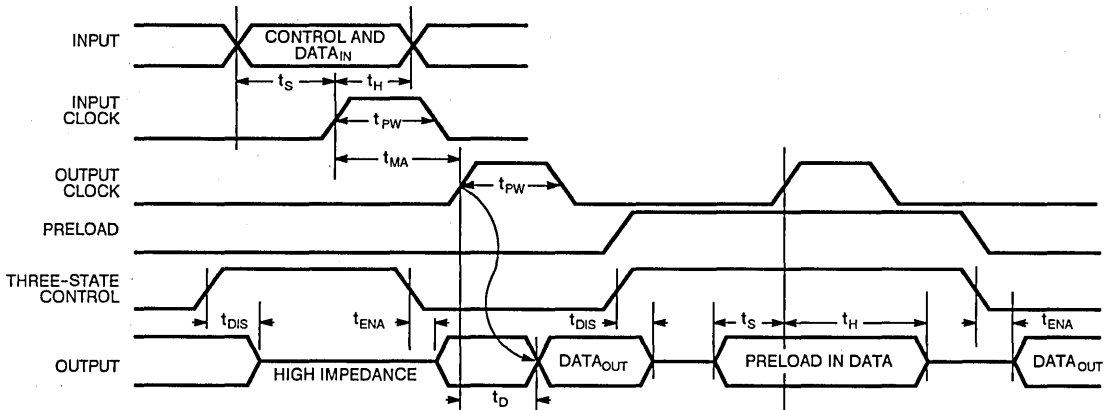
INPUT
CONTROL AND DATA$_{IN}$
$t_S$
$t_H$
INPUT CLOCK
$t_{PW}$
$t_{MA}$
OUTPUT CLOCK
$t_{PW}$
PRELOAD
THREE-STATE CONTROL
$t_{DIS}$
$t_{ENA}$
$t_{DIS}$
$t_S$
$t_H$
$t_{ENA}$
OUTPUT
HIGH IMPEDANCE
DATA$_{OUT}$
PRELOAD IN DATA
DATA$_{OUT}$
$t_D$